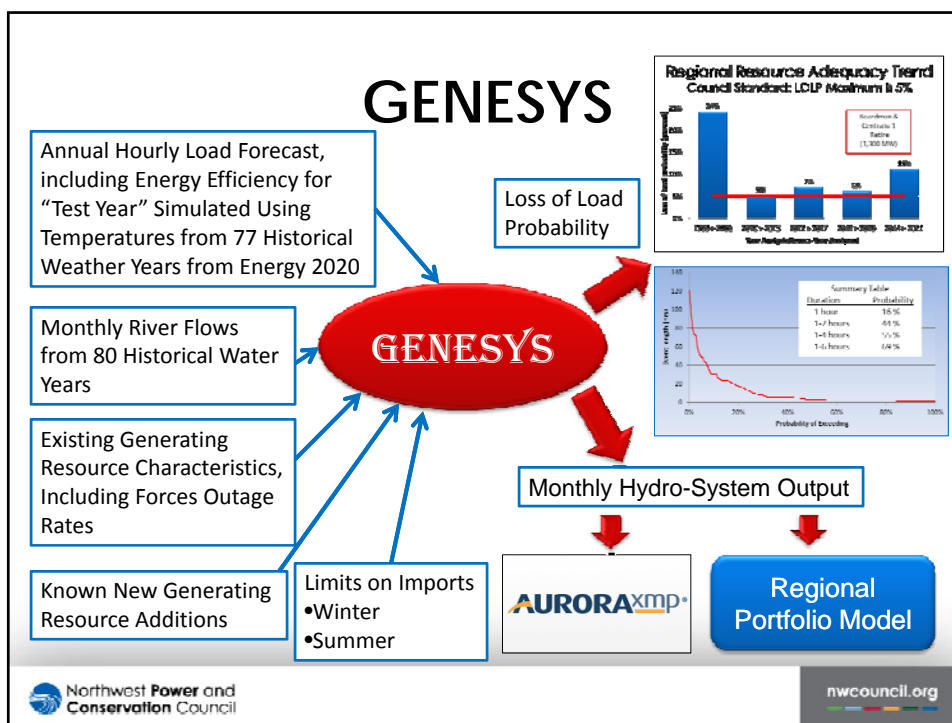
GENESYS

Annual Hourly Load Forecast, including Energy Efficiency for "Test Year" Simulated Using Temperatures from 77 Historical Weather Years from Energy 2020

Monthly River Flows from 80 Historical Water Years

Existing Generating Resource Characteristics, Including Forces Outage Rates

Known New Generating Resource Additions

Limits on Imports
•Winter
•Summer

GENESYS

Loss of Load Probability

Regional Resource Adequacy Trend
Council Standard: LOLP Maximum is 5%

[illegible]

Summary Table
| Duration | Probability |
|---|---|
| 1 hour | 15 % |
| 1-2 hours | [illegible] % |
| 1-4 hours | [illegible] % |
| 1-6 hours | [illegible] % |

Probability of Exceeding

Monthly Hydro-System Output

AURORAxmp

Regional Portfolio Model

Northwest Power and Conservation Council

nwcouncil.org